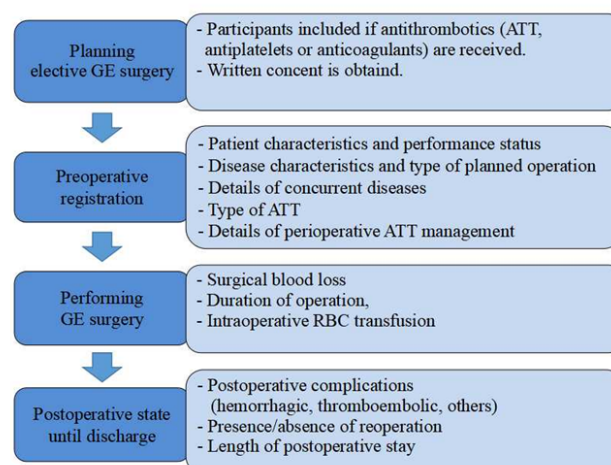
Planning elective GE surgery

- Participants included if antithrombotics (ATT, antiplatelets or anticoagulants) are received.
- Written concent is obtaind.

Preoperative registration

- Patient characteristics and performance status
- Disease characteristics and type of planned operation
- Details of concurrent diseases
- Type of ATT
- Details of perioperative ATT management

Performing GE surgery

- Surgical blood loss
- Duration of operation,
- Intraoperative RBC transfusion

Postoperative state until discharge

- Postoperative complications (hemorrhagic, thromboembolic, others)
- Presence/absence of reoperation
- Length of postoperative stay